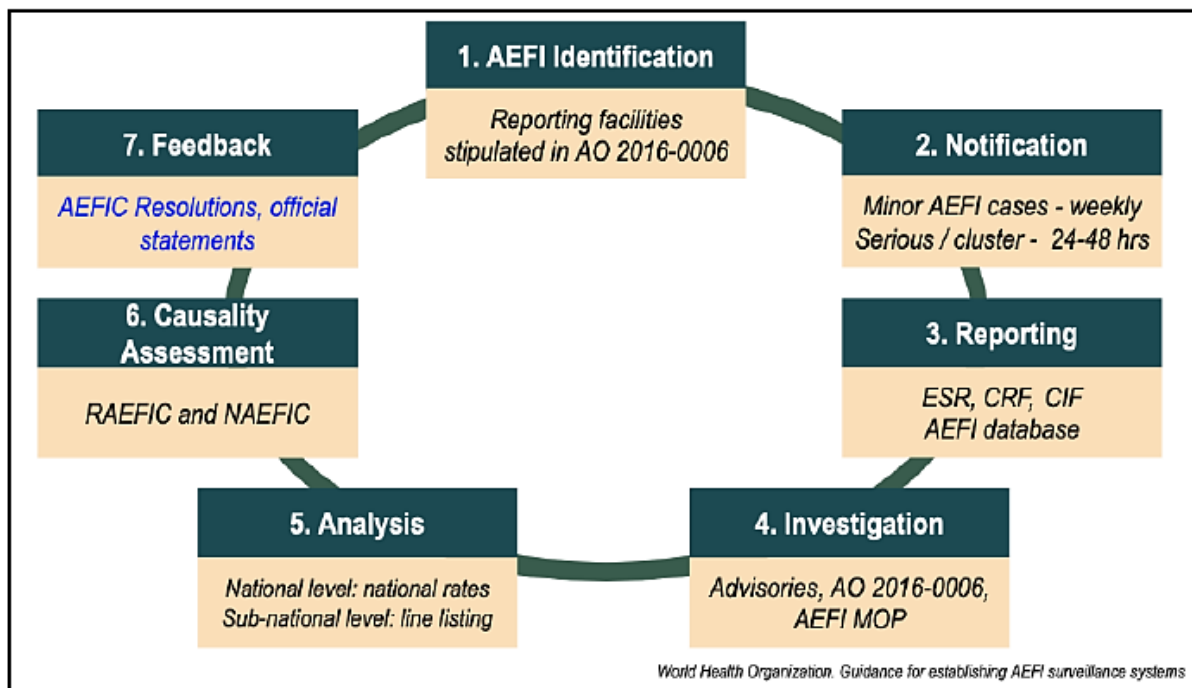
1. AEFI Identification

Reporting facilities stipulated in AO 2016-0006

2. Notification

Minor AEFI cases - weekly
Serious / cluster - 24-48 hrs

3. Reporting

ESR, CRF, CIF
AEFI database

4. Investigation

Advisories, AO 2016-0006, AEFI MOP

5. Analysis

National level: national rates
Sub-national level: line listing

6. Causality Assessment

RAEFIC and NAEFIC

7. Feedback

AEFIC Resolutions, official statements

World Health Organization. Guidance for establishing AEFI surveillance systems